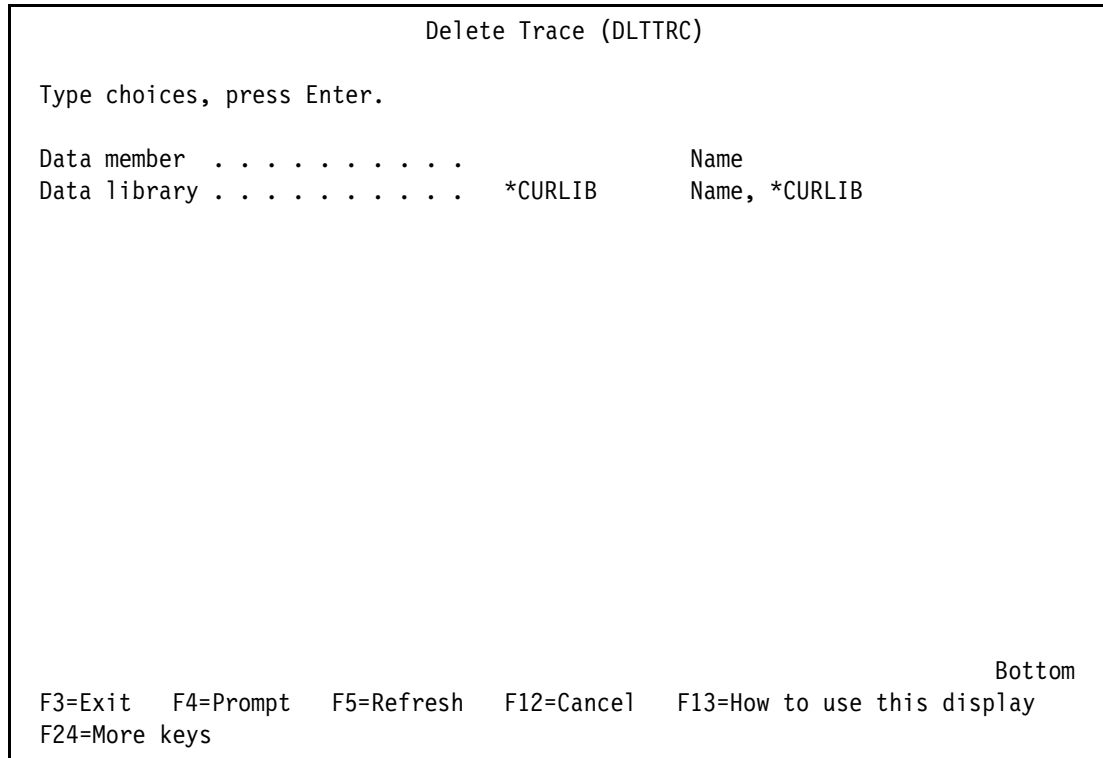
Delete Trace (DLTTRC)

Type choices, press Enter.

Data member . . . . . . . . . .            Name
Data library . . . . . . . . . .   *CURLIB   Name, *CURLIB

Bottom
F3=Exit   F4=Prompt   F5=Refresh   F12=Cancel   F13=How to use this display
F24=More keys